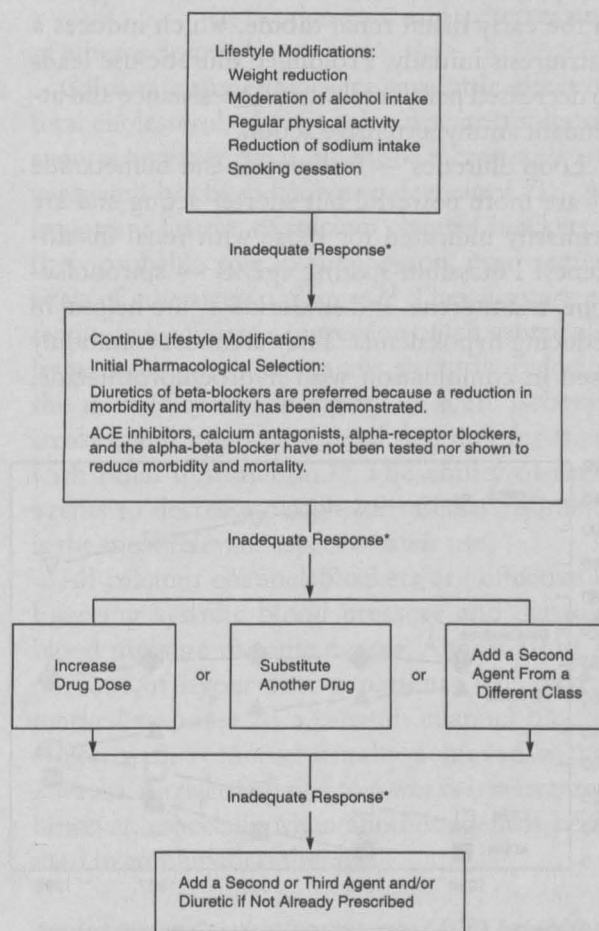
Lifestyle Modifications:
Weight reduction
Moderation of alcohol intake
Regular physical activity
Reduction of sodium intake
Smoking cessation

Inadequate Response*

Continue Lifestyle Modifications
Initial Pharmacological Selection:
Diuretics of beta-blockers are preferred because a reduction in morbidity and mortality has been demonstrated.
ACE inhibitors, calcium antagonists, alpha-receptor blockers, and the alpha-beta blocker have not been tested nor shown to reduce morbidity and mortality.

Inadequate Response*

Increase Drug Dose

or

Substitute Another Drug

or

Add a Second Agent From a Different Class

Inadequate Response*

Add a Second or Third Agent and/or Diuretic if Not Already Prescribed